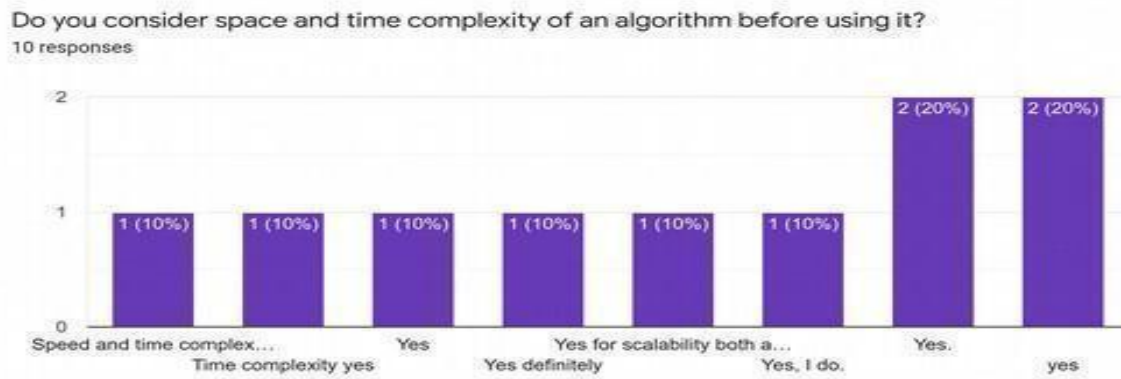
Do you consider space and time complexity of an algorithm before using it?
10 responses

2
1
0

1 (10%)
1 (10%)
1 (10%)
1 (10%)
1 (10%)
1 (10%)
2 (20%)
2 (20%)

Speed and time complex…
Time complexity yes
Yes
Yes definitely
Yes for scalability both a…
Yes, I do.
Yes.
yes